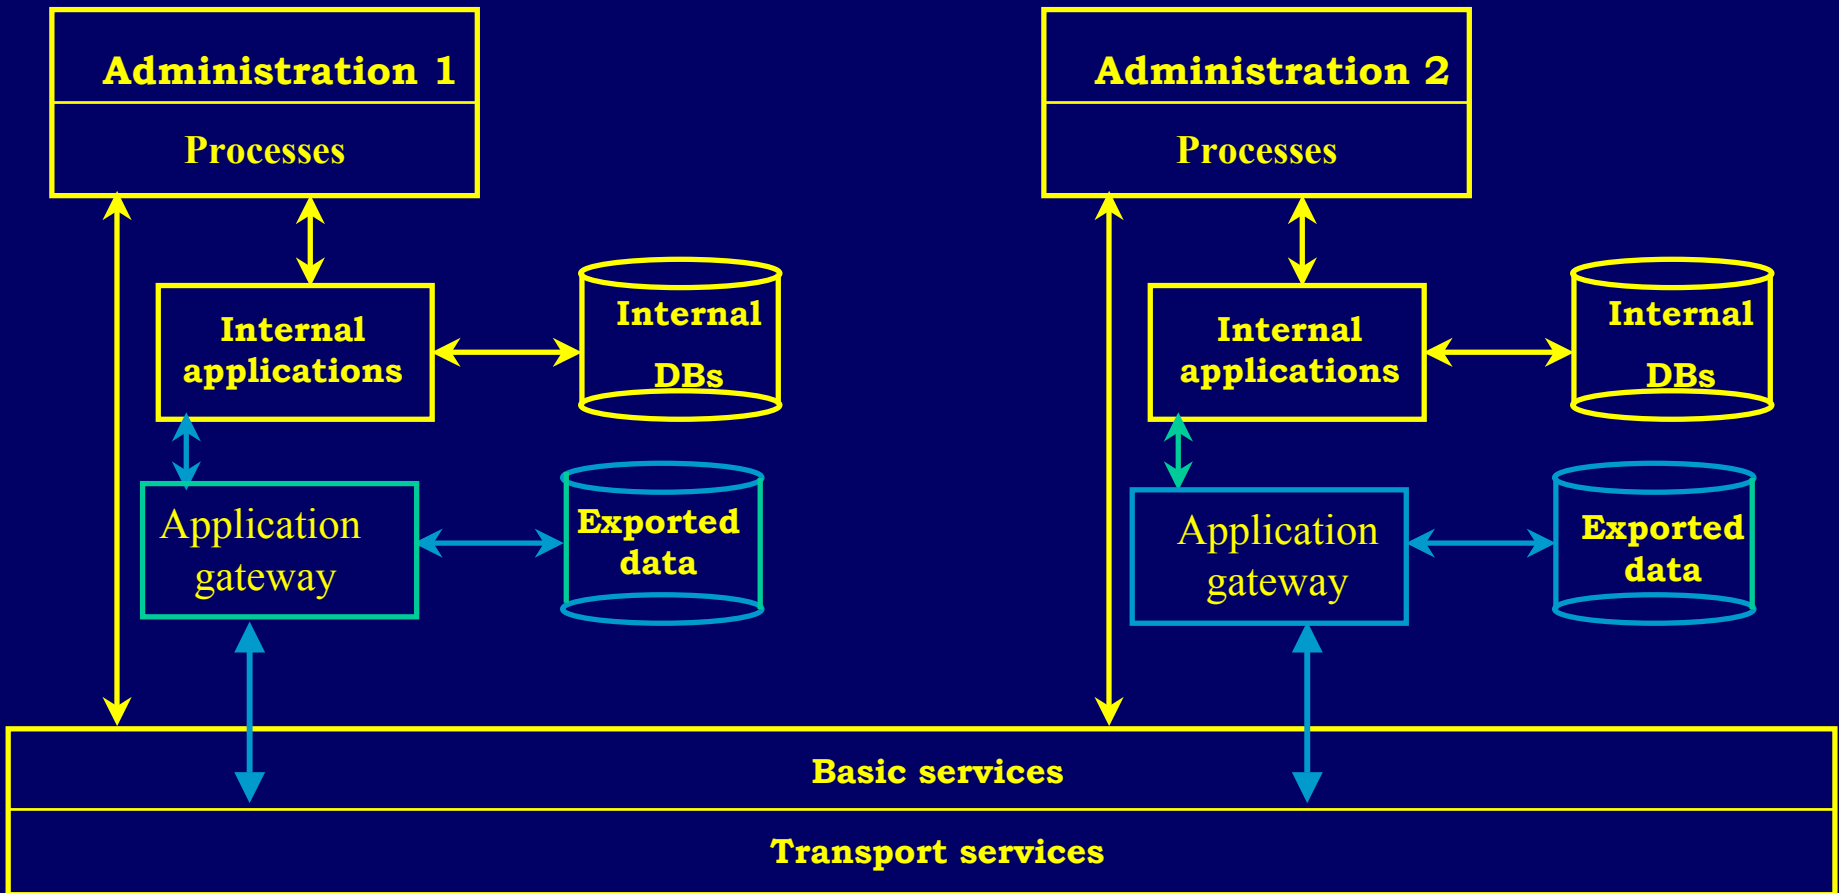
Administration 1

Processes

Internal applications

Internal DBs

Application gateway

Exported data

Administration 2

Processes

Internal applications

Internal DBs

Application gateway

Exported data

Basic services

Transport services